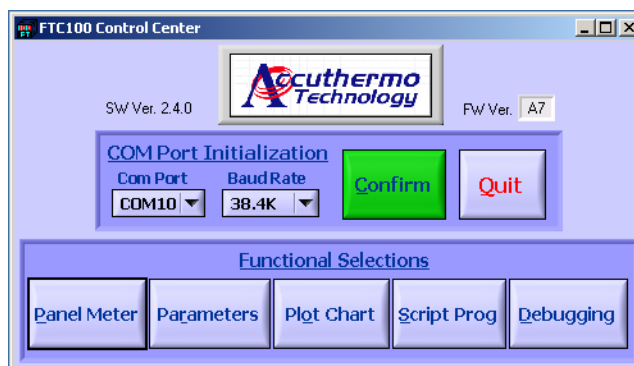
FTC100 Control Center

SW Ver. 2.4.0

Accuthermo Technology

FW Ver. A7

COM Port Initialization

Com Port
COM10

Baud Rate
38.4K

Confirm

Quit

Functional Selections

Panel Meter

Parameters

Plot Chart

Script Prog

Debugging